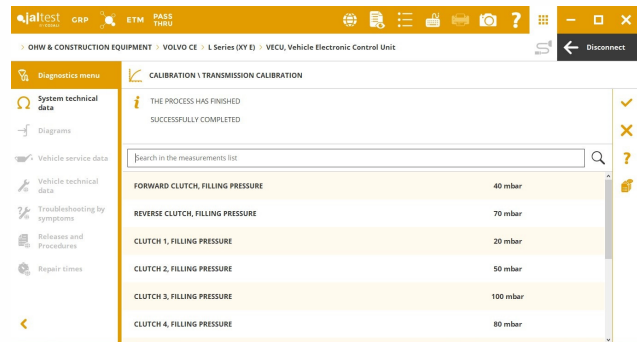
jaltest GRP ETM PASS THRU

> OHW & CONSTRUCTION EQUIPMENT > VOLVO CE > L Series (XY E) > VECU, Vehicle Electronic Control Unit

Disconnect

Diagnostics menu

System technical data

Diagrams

Vehicle service data

Vehicle technical data

Troubleshooting by symptoms

Releases and Procedures

Repair times

CALIBRATION \ TRANSMISSION CALIBRATION

THE PROCESS HAS FINISHED

SUCCESSFULLY COMPLETED

Search in the measurements list

| | |
|---|---|
| FORWARD CLUTCH, FILLING PRESSURE | 40 mbar |
| REVERSE CLUTCH, FILLING PRESSURE | 70 mbar |
| CLUTCH 1, FILLING PRESSURE | 20 mbar |
| CLUTCH 2, FILLING PRESSURE | 50 mbar |
| CLUTCH 3, FILLING PRESSURE | 100 mbar |
| CLUTCH 4, FILLING PRESSURE | 80 mbar |

?